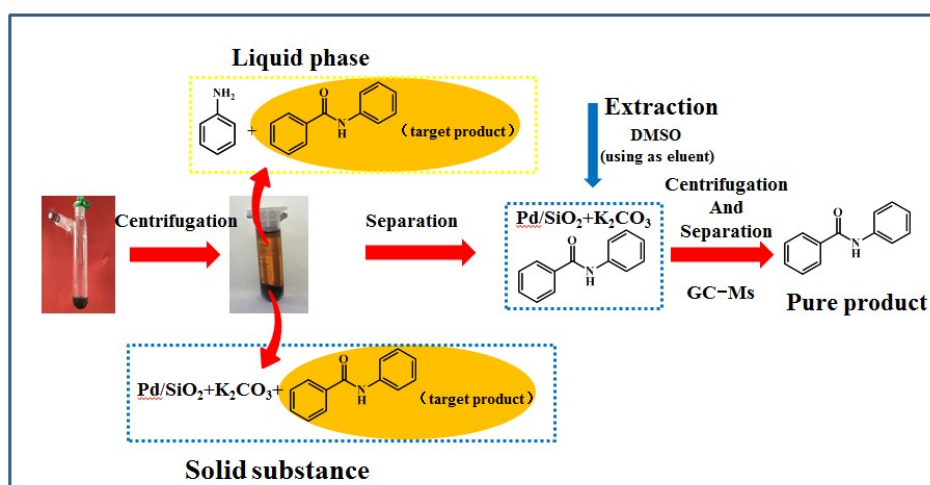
Liquid phase

$NH_2$

+

O

N
H

（target product）

Extraction

DMSO
(using as eluent)

Centrifugation

Separation

$Pd/SiO_2+K_2CO_3$

O

N
H

Centrifugation
And
Separation

GC−Ms

O

N
H

Pure product

$Pd/SiO_2+K_2CO_3+$

O

N
H

（target product）

Solid substance